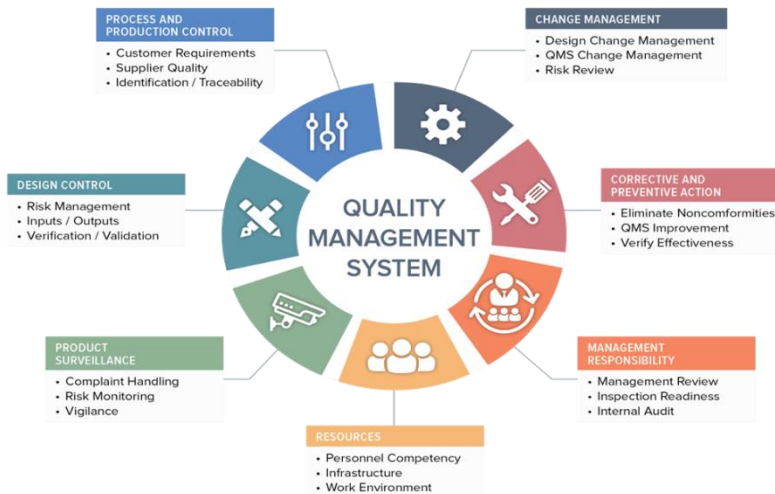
PROCESS AND PRODUCTION CONTROL
• Customer Requirements
• Supplier Quality
• Identification / Traceability

CHANGE MANAGEMENT
• Design Change Management
• QMS Change Management
• Risk Review

DESIGN CONTROL
• Risk Management
• Inputs / Outputs
• Verification / Validation

QUALITY MANAGEMENT SYSTEM

CORRECTIVE AND PREVENTIVE ACTION
• Eliminate Noncomformities
• QMS Improvement
• Verify Effectiveness

PRODUCT SURVEILLANCE
• Complaint Handling
• Risk Monitoring
• Vigilance

MANAGEMENT RESPONSIBILITY
• Management Review
• Inspection Readiness
• Internal Audit

RESOURCES
• Personnel Competency
• Infrastructure
• Work Environment